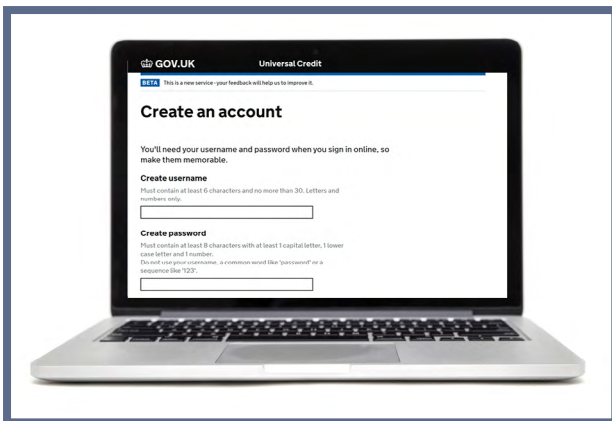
GOV.UK Universal Credit

BETA This is a new service - your feedback will help us to improve it.

Create an account

You'll need your username and password when you sign in online, so make them memorable.

Create username

Must contain at least 6 characters and no more than 30. Letters and numbers only.

Create password

Must contain at least 8 characters with at least 1 capital letter, 1 lower case letter and 1 number.
Do not use your username, a common word like 'password' or a sequence like '123'.